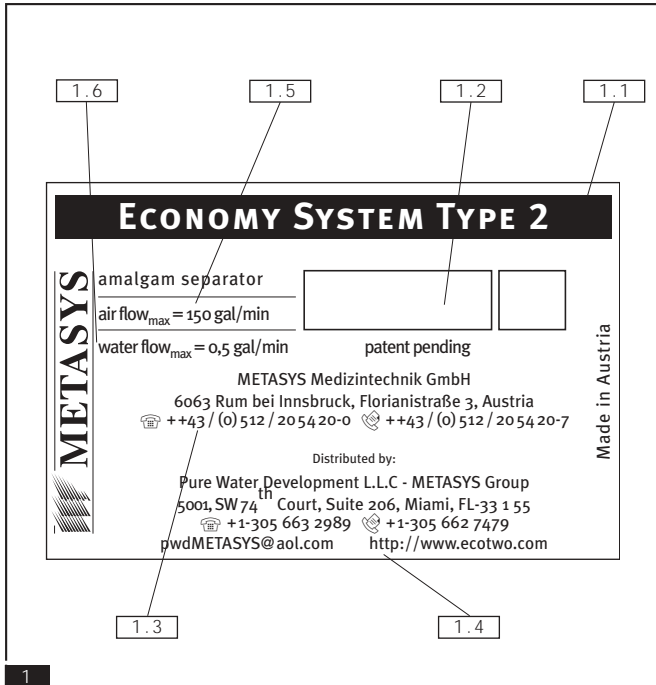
1.6
1.5
1.2
1.1

ECONOMY SYSTEM TYPE 2

METASYS

amalgam separator

air flow$_{max}$ = 150 gal/min

water flow$_{max}$ = 0,5 gal/min

patent pending

Made in Austria

METASYS Medizintechnik GmbH
6063 Rum bei Innsbruck, Florianistraße 3, Austria
++43 / (0) 512 / 205420-0 ++43 / (0) 512 / 205420-7

Distributed by:
Pure Water Development L.L.C - METASYS Group
5001, SW 74$^{th}$ Court, Suite 206, Miami, FL-33 1 55
+1-305 663 2989 +1-305 662 7479
pwdMETASYS@aol.com http://www.ecotwo.com

1.3
1.4

1